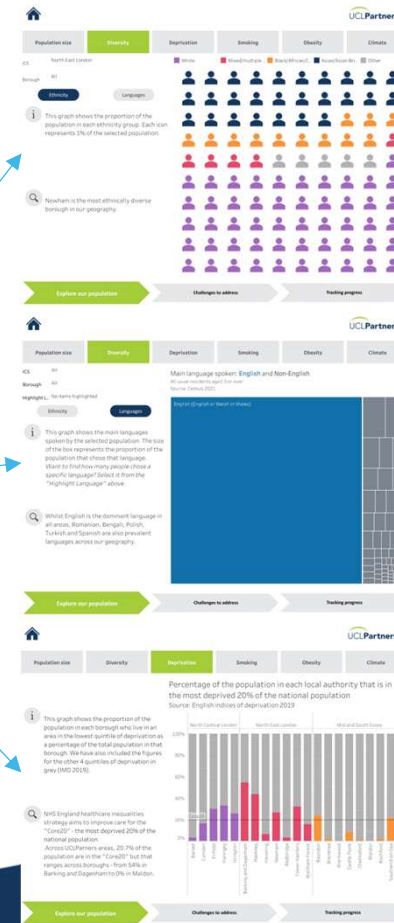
UCLPartners

Population size | Diversity | Deprivation | Smoking | Obesity | Climate

ICS North East London
Borough All

Ethnicity
Languages

White | Mixed/multiple | Black/African/C... | Asian/Asian Bri... | Other

This graph shows the proportion of the population in each ethnicity group. Each icon represents 1% of the selected population.

Newham is the most ethnically diverse borough in our geography.

Explore our population
Challenges to address
Tracking progress

UCLPartners

Population size | Diversity | Deprivation | Smoking | Obesity | Climate

ICS All
Borough All
Highlight L... No items highlighted

Ethnicity
Languages

Main language spoken: English and Non-English
All usual residents aged 3 or over
Source: Census 2021

English (English or Welsh in Wales)

This graph shows the main languages spoken by the selected population. The size of the box represents the proportion of the population that chose that language. Want to find how many people chose a specific language? Select it from the "Highlight Language" above.

Whilst English is the dominant language in all areas, Romanian, Bengali, Polish, Turkish and Spanish are also prevalent languages across our geography.

Explore our population
Challenges to address
Tracking progress

UCLPartners

Population size | Diversity | Deprivation | Smoking | Obesity | Climate

Percentage of the population in each local authority that is in the most deprived 20% of the national population
Source: English indices of deprivation 2019

North Central London | North East London | Mid and South Essex

100%
80%
60%
40%
20%
0%

Barnet
Camden
Enfield
Haringey
Islington
Barking and Dagenham
Hackney
Havering
Newham
Redbridge
Tower Hamlets
Waltham Forest
Basildon
Brentwood
Braintree
Castle Point
Chelmsford
Maldon
Rochford
Southend-on-Sea

This graph shows the proportion of the population in each borough who live in an area in the lowest quintile of deprivation as a percentage of the total population in that borough. We have also included the figures for the other 4 quintiles of deprivation in grey (IMD 2019).

NHS England healthcare inequalities strategy aims to improve care for the "Core20" - the most deprived 20% of the national population. Across UCLPartners areas, 20.7% of the population are in the "Core20" but that ranges across boroughs - from 54% in Barking and Dagenham to 0% in Maldon.

Explore our population
Challenges to address
Tracking progress